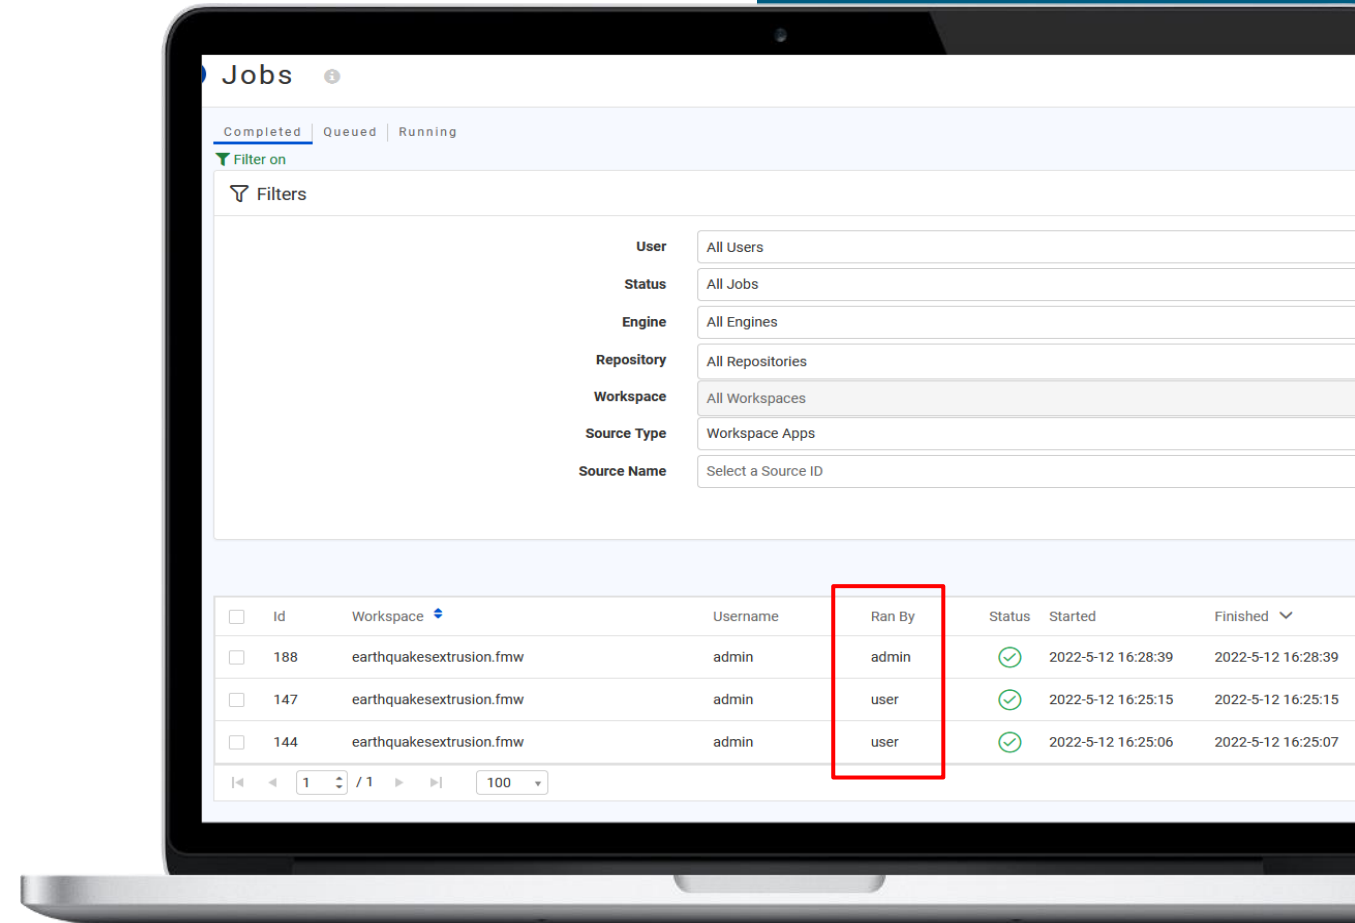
Jobs

Completed | Queued | Running

Filter on

Filters

User All Users
Status All Jobs
Engine All Engines
Repository All Repositories
Workspace All Workspaces
Source Type Workspace Apps
Source Name Select a Source ID

| | Id | Workspace | Username | Ran By | Status | Started | Finished |
|---|---|---|---|---|---|---|---|
| | 188 | earthquakesextrusion.fmw | admin | admin | | 2022-5-12 16:28:39 | 2022-5-12 16:28:39 |
| | 147 | earthquakesextrusion.fmw | admin | user | | 2022-5-12 16:25:15 | 2022-5-12 16:25:15 |
| | 144 | earthquakesextrusion.fmw | admin | user | | 2022-5-12 16:25:06 | 2022-5-12 16:25:07 |

1 / 1 100